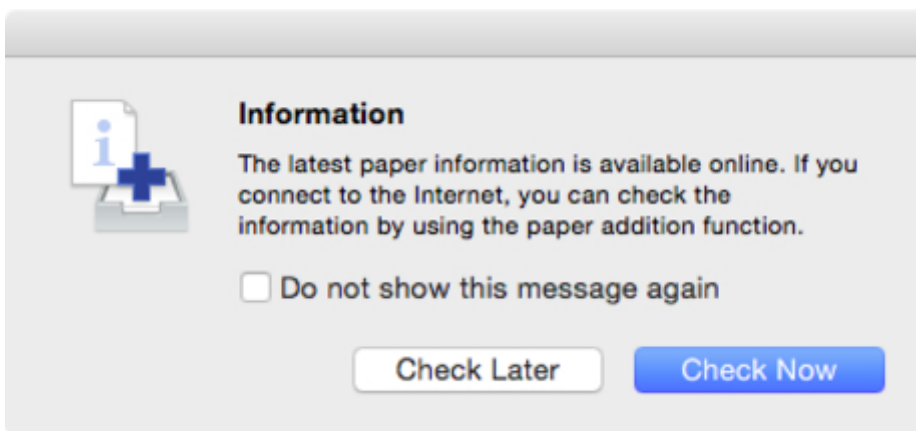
Information

The latest paper information is available online. If you connect to the Internet, you can check the information by using the paper addition function.

Do not show this message again

Check Later

Check Now